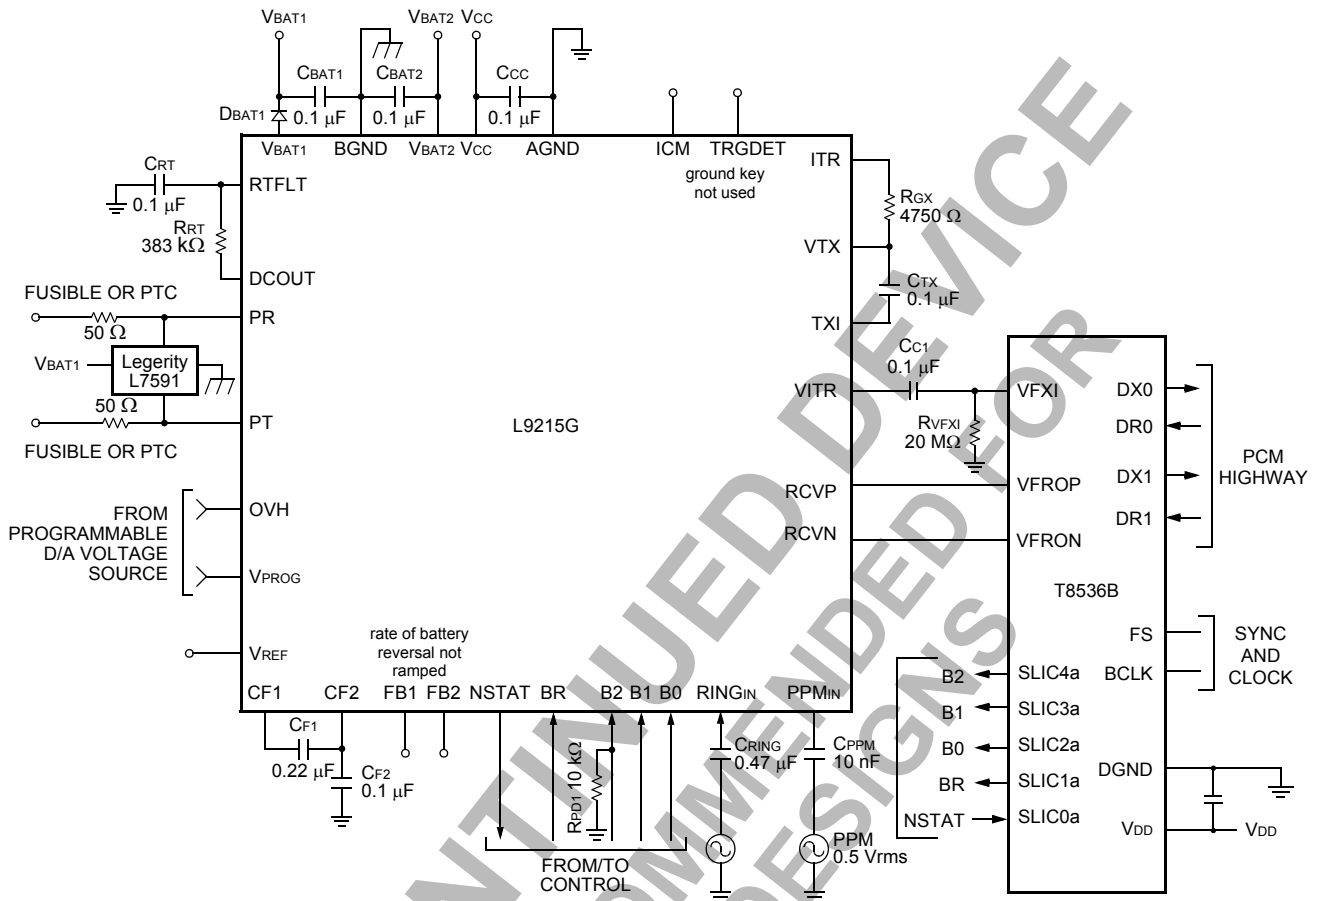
VBAT1
VBAT2 VCC
CBAT1
CBAT2
CCC
DBAT1 0.1 μF
0.1 μF
0.1 μF
VBAT1 BGND VBAT2 VCC AGND ICM TRGDET
CRT
RTFLT
0.1 μF
ground key not used
ITR
RRT
383 kΩ
RGX
4750 Ω
VTX
DCOUT
FUSIBLE OR PTC
CTX
0.1 μF
PR
50 Ω
TXI
VBAT1
Legerity L7591
CC1
0.1 μF
VITR
VFXI
DX0
50 Ω
PT
L9215G
RVFXI
20 MΩ
DR0
FUSIBLE OR PTC
PCM HIGHWAY
RCVP
VFROP
DX1
FROM PROGRAMMABLE D/A VOLTAGE SOURCE
OVH
DR1
RCVN
VFRON
VPROG
T8536B
rate of battery reversal not ramped
FS
SYNC AND CLOCK
VREF
B2
SLIC4a
BCLK
CF1 CF2 FB1 FB2 NSTAT BR B2 B1 B0 RINGIN PPMIN
B1
SLIC3a
CF1
CRING
CPPM
B0
SLIC2a
0.22 μF
CF2
0.1 μF
0.47 μF
10 nF
DGND
RPD1 10 kΩ
BR
SLIC1a
NSTAT
SLIC0a
VDD
VDD
PPM
0.5 Vrms
FROM/TO CONTROL
DISCONTINUED DEVICE
NOT RECOMMENDED FOR NEW DESIGNS